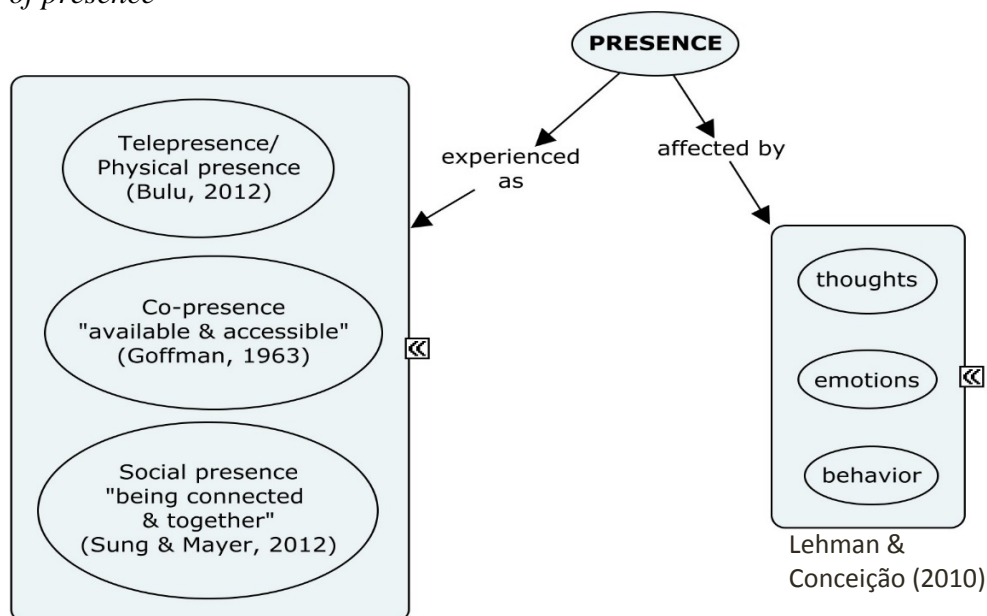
of presence

PRESENCE

experienced as

affected by

Telepresence/ Physical presence (Bulu, 2012)

Co-presence "available & accessible" (Goffman, 1963)

Social presence "being connected & together" (Sung & Mayer, 2012)

thoughts

emotions

behavior

Lehman & Conceição (2010)